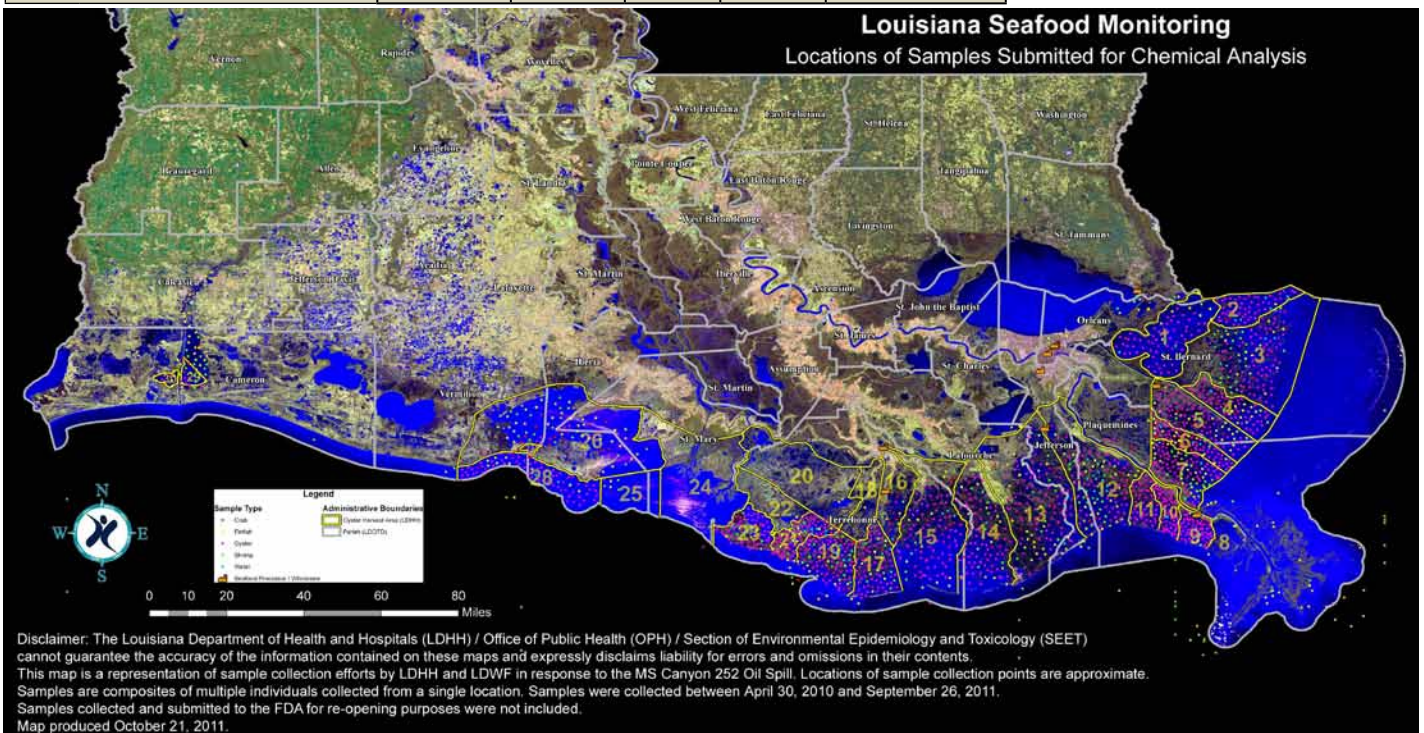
Louisiana Seafood Monitoring
Locations of Samples Submitted for Chemical Analysis

Vernon
Rapides
Avoyelles
West Feliciana
East Feliciana
St. Helena
Washington
Beauregard
Allen
Evangeline
St. Landry
Pointe Coupee
East Baton Rouge
Tangipahoa
West Baton Rouge
Livingston
St. Tammany
Calcasieu
Jefferson Davis
Acadia
Lafayette
St. Martin
Iberville
Ascension
St. John the Baptist
Orleans
St. James
St. Bernard
Cameron
Vermilion
Iberia
St. Martin
Assumption
St. Charles
Plaquemines
St. Mary
Lafourche
Jefferson
Terrebonne

1
2
3
4
5
6
7
8
9
10
11
12
13
14
15
16
17
18
19
20
21
22
23
24
25
26
28

Legend
Sample Type
Crab
Finfish
Oyster
Shrimp
Water
Seafood Processor / Wholesaler
Administrative Boundaries
Oyster Harvest Area (LDHH)
Parish (LDOTD)

N
W
E
S

0 10 20 40 60 80
Miles

Disclaimer: The Louisiana Department of Health and Hospitals (LDHH) / Office of Public Health (OPH) / Section of Environmental Epidemiology and Toxicology (SEET) cannot guarantee the accuracy of the information contained on these maps and expressly disclaims liability for errors and omissions in their contents.
This map is a representation of sample collection efforts by LDHH and LDWF in response to the MS Canyon 252 Oil Spill. Locations of sample collection points are approximate.
Samples are composites of multiple individuals collected from a single location. Samples were collected between April 30, 2010 and September 26, 2011.
Samples collected and submitted to the FDA for re-opening purposes were not included.
Map produced October 21, 2011.